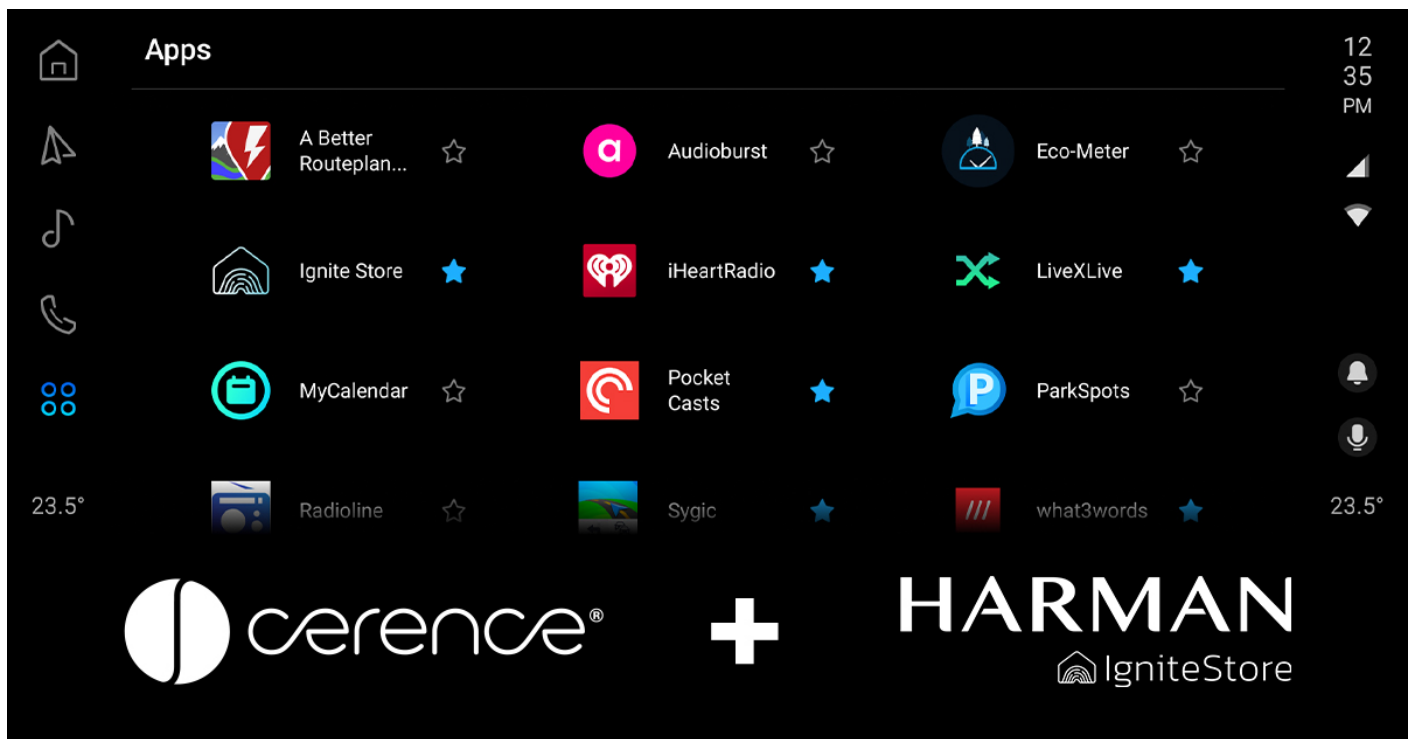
Apps

12
35
PM

A Better Routeplan...

Audioburst

Eco-Meter

Ignite Store

iHeartRadio

LiveXLive

MyCalendar

Pocket Casts

ParkSpots

Radioline

Sygic

///

what3words

23.5°

23.5°

cerence®

+

HARMAN

IgniteStore